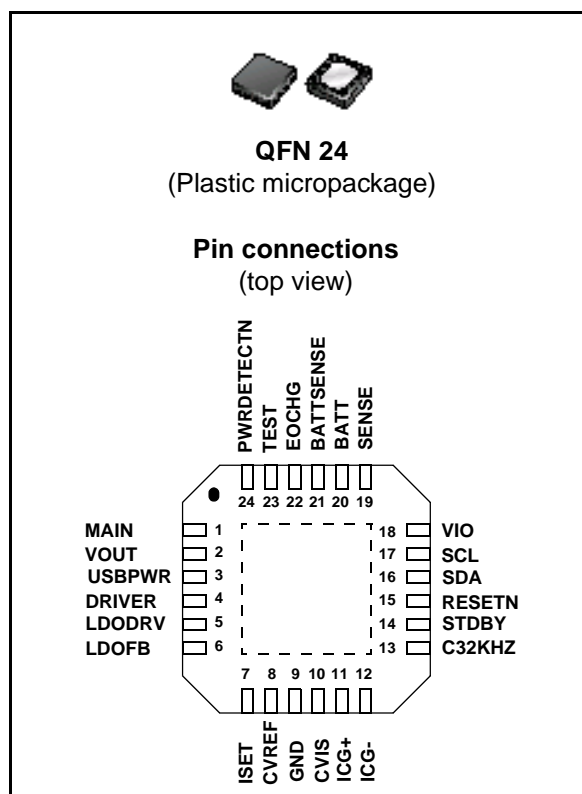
QFN 24
(Plastic micropackage)

Pin connections
(top view)

PWRDETECTN TEST EOCHG BATTSENSE BATT SENSE

24 23 22 21 20 19

MAIN 1
VOUT 2
USBPWR 3
DRIVER 4
LDODRV 5
LDOFB 6

18 VIO
17 SCL
16 SDA
15 RESETN
14 STDBY
13 C32KHZ

7 8 9 10 11 12

ISET CVREF GND CVIS ICG+ ICG-